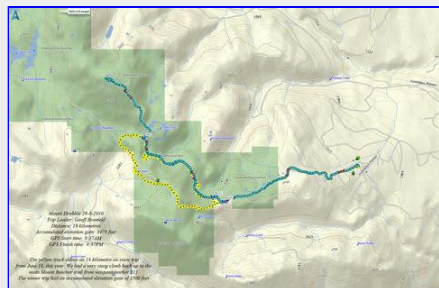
Mount Doublie 29-6-2010
Trip Leader: Geoff Brownfeld
Distance: 19 kilometres
Accumulated elevation gain: 1475 feet
GPS Start time: 9:37AM
GPS Finish time: 4:35PM

The yellow track shows an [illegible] km snow trip from June 28, this year. We had a very steep climb leading to the main Mount Bautcher trail (from waypoint number 21). The return trip had an accumulated elevation gain of 1500 feet.